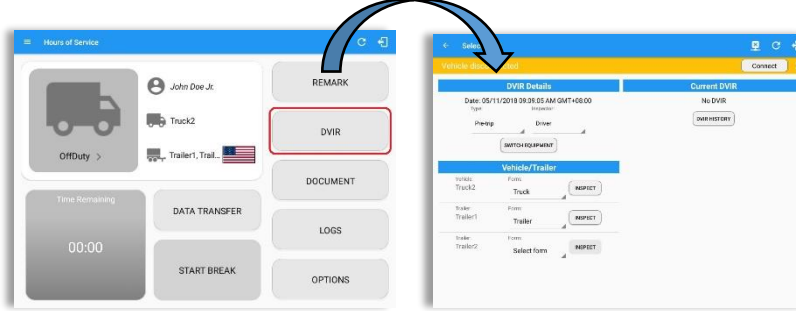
Hours of Service

John Doe Jr.

Truck2

OffDuty >

Trailer1, Trail...

REMARK

DVIR

DOCUMENT

Time Remaining

00:00

DATA TRANSFER

START BREAK

LOGS

OPTIONS

Sele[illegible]

Vehicle d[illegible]ted

Connect

DVIR Details

Date: 05/11/2018 09:28:05 AM GMT+08:00

Type

Pre-trip

Inspector

Driver

SWITCH EQUIPMENT

Current DVIR

No DVIR

DVIR HISTORY

Vehicle/Trailer

Vehicle

Truck2

Form

Truck

INSPECT

Trailer

Trailer1

Form

Trailer

INSPECT

Trailer

Trailer2

Form

Select form

INSPECT